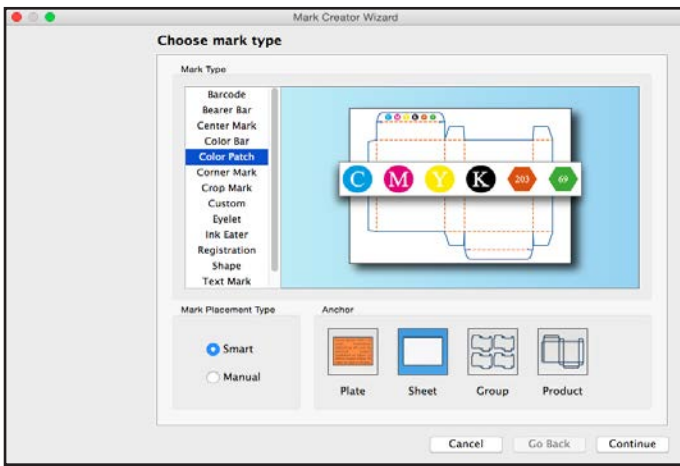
Mark Creator Wizard

Choose mark type

Mark Type

Barcode
Bearer Bar
Center Mark
Color Bar
Color Patch
Corner Mark
Crop Mark
Custom
Eyelet
Ink Eater
Registration
Shape
Text Mark

C M Y K 203 69

Mark Placement Type

Smart
Manual

Anchor

Plate
Sheet
Group
Product

Cancel
Go Back
Continue